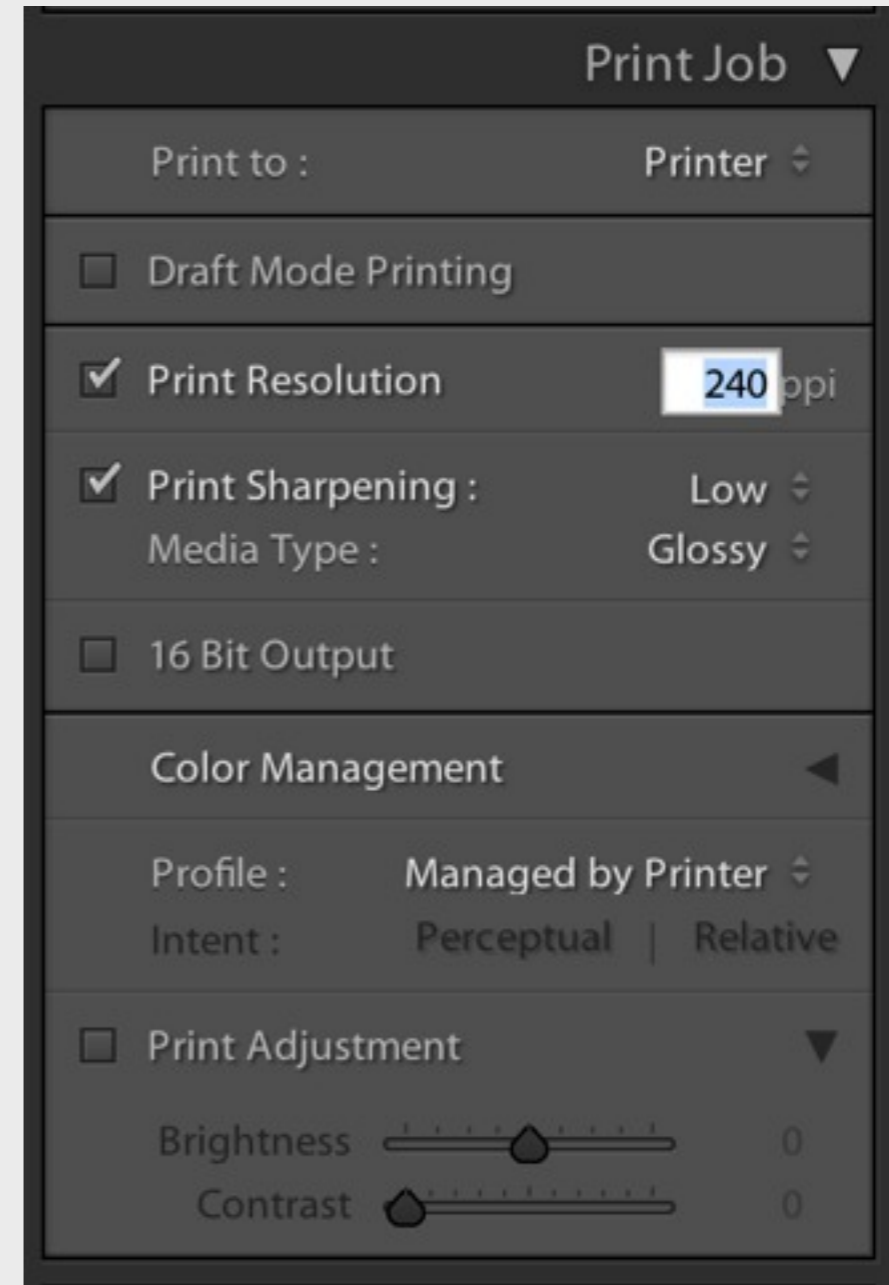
Print Job ▼

Print to : Printer

Draft Mode Printing

Print Resolution 240 ppi

Print Sharpening : Low
Media Type : Glossy

16 Bit Output

Color Management

Profile : Managed by Printer
Intent : Perceptual | Relative

Print Adjustment

Brightness 0
Contrast 0